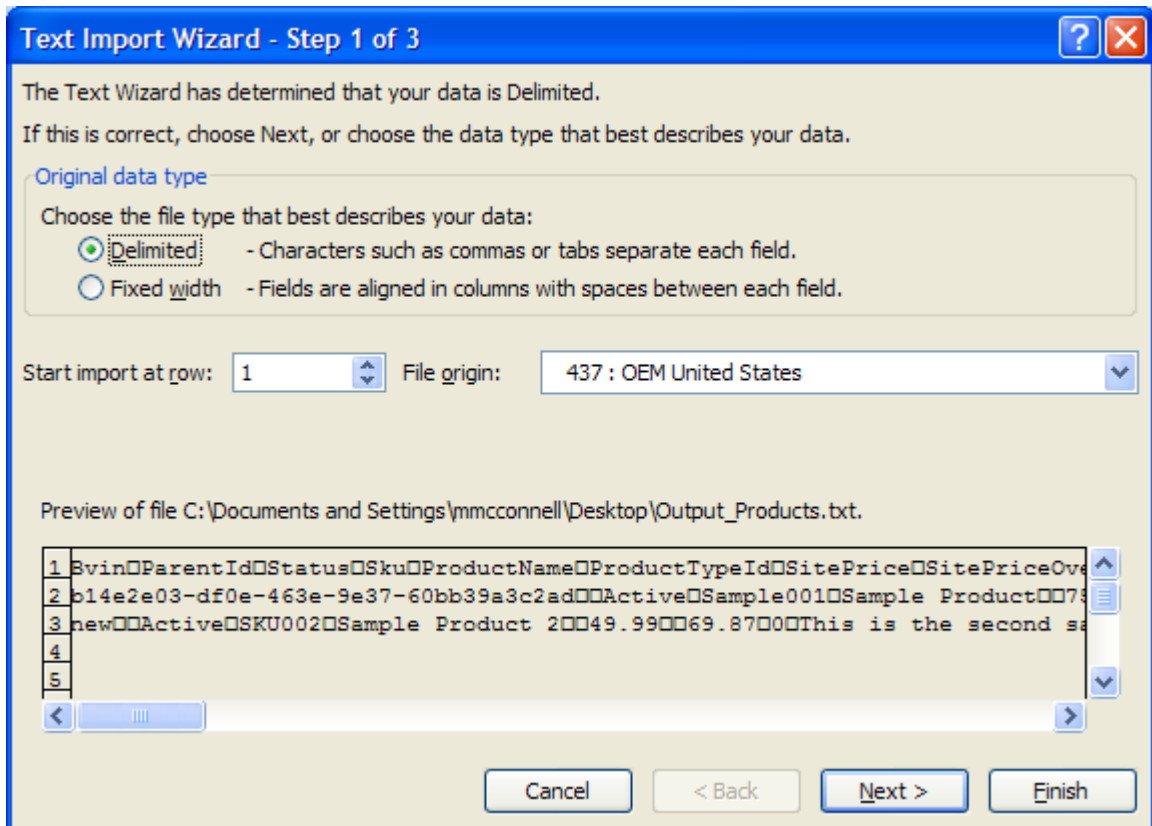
Text Import Wizard - Step 1 of 3

The Text Wizard has determined that your data is Delimited.

If this is correct, choose Next, or choose the data type that best describes your data.

Original data type

Choose the file type that best describes your data:

Delimited - Characters such as commas or tabs separate each field.

Fixed width - Fields are aligned in columns with spaces between each field.

Start import at row: 1 File origin: 437 : OEM United States

Preview of file C:\Documents and Settings\mmcconnell\Desktop\Output_Products.txt.

1 Bvin□ParentId□Status□Sku□ProductName□ProductTypeId□SitePrice□SitePriceOv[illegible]
2 b14e2e03-df0e-463e-9e37-60bb39a3c2ad□□Active□Sample001□Sample Product□□7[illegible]
3 new□□Active□SKU002□Sample Product 2□□49.99□□69.87□0□This is the second sa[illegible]
4
5

Cancel < Back Next > Finish